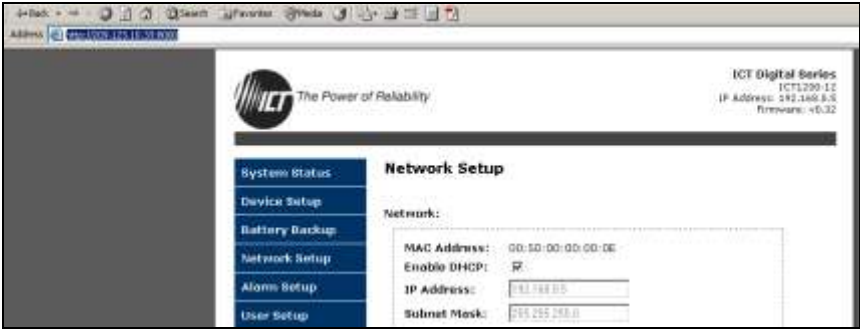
Back · → · Search Favorites Media

Address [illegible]

ICT The Power of Reliability

ICT Digital Series
ICT1230-12
IP Address: 192.168.0.5
Firmware: v0.32

System Status
Device Setup
Battery Backup
Network Setup
Alarm Setup
User Setup

Network Setup

Network:

MAC Address: 00:50:00:00:00:0E
Enable DHCP: ☑
IP Address: 192.168.0.5
Subnet Mask: 255.255.255.0